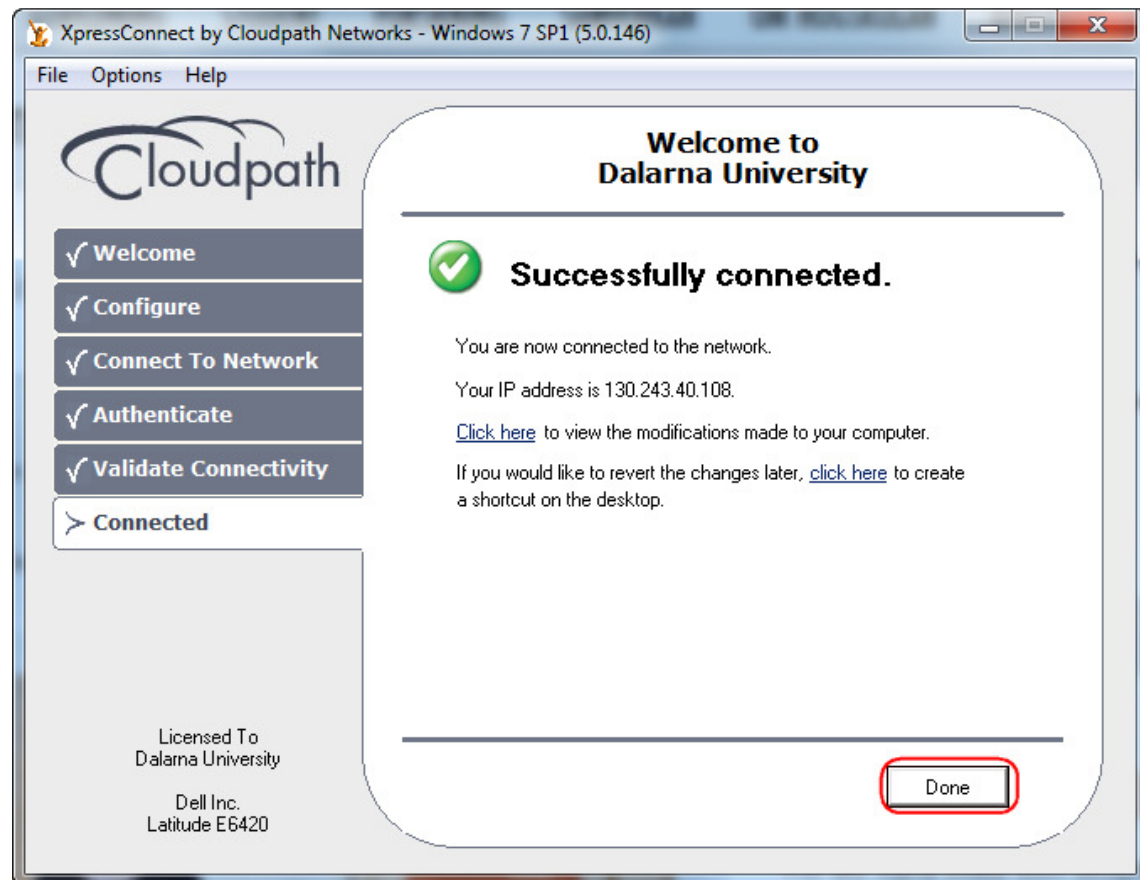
XpressConnect by Cloudpath Networks - Windows 7 SP1 (5.0.146)

File Options Help

Cloudpath

√ Welcome
√ Configure
√ Connect To Network
√ Authenticate
√ Validate Connectivity
> Connected

Licensed To
Dalarna University

Dell Inc.
Latitude E6420

Welcome to
Dalarna University

Successfully connected.

You are now connected to the network.

Your IP address is 130.243.40.108.

Click here to view the modifications made to your computer.

If you would like to revert the changes later, click here to create a shortcut on the desktop.

Done